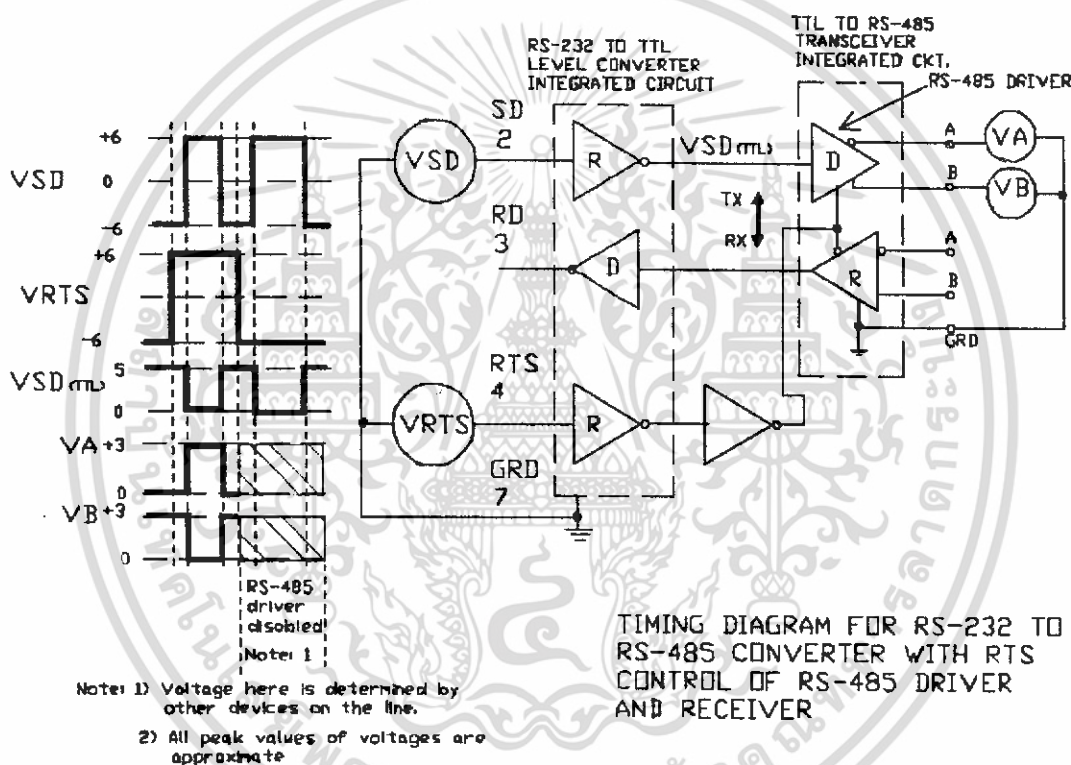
RS-232 TO TTL LEVEL CONVERTER INTEGRATED CIRCUIT

TTL TO RS-485 TRANSCEIVER INTEGRATED CKT.

RS-485 DRIVER

+6
VSD
0
-6
+6
VRTS
-6
VSD(TTL) 5
0
VA +3
0
VB +3
0

RS-485 driver disabled
Note: 1

SD
2
VSD
R
VSD(TTL)
D
A
VA
B
VB
TX
RX
RD
3
D
A
R
B
GRD
RTS
4
VRTS
R
GRD
7

TIMING DIAGRAM FOR RS-232 TO RS-485 CONVERTER WITH RTS CONTROL OF RS-485 DRIVER AND RECEIVER

Note: 1) Voltage here is determined by other devices on the line.
2) All peak values of voltages are approximate